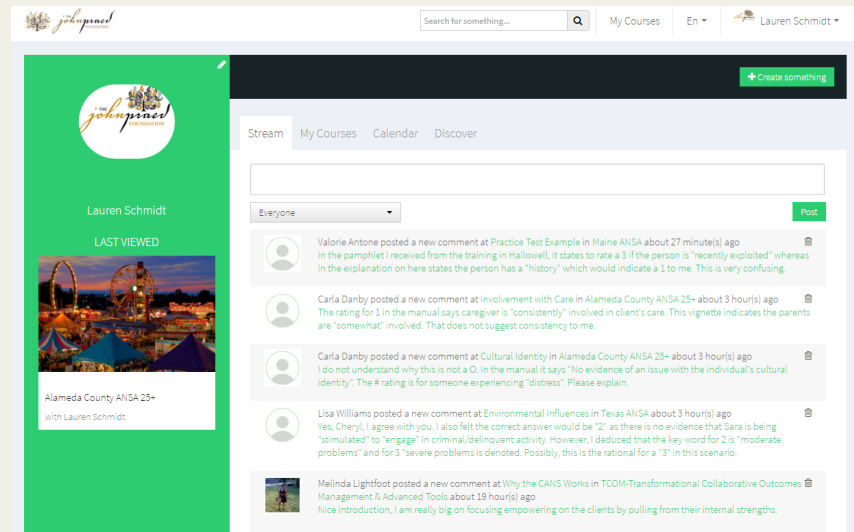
THE john praed FOUNDATION

Search for something...

My Courses

En

Lauren Schmidt

+ Create something

THE john praed FOUNDATION

Lauren Schmidt

LAST VIEWED

Alameda County ANSA 25+

with Lauren Schmidt

Stream My Courses Calendar Discover

Everyone

Post

Valorie Antone posted a new comment at Practice Test Example in Maine ANSA about 27 minute(s) ago
In the pamphlet I received from the training in Hallowell, it states to rate a 3 if the person is "recently exploited" whereas the explanation on here states the person has a "history" which would indicate a 1 to me. This is very confusing.

Carla Danby posted a new comment at Involvement with Care in Alameda County ANSA 25+ about 3 hour(s) ago
The rating for 1 in the manual says caregiver is "consistently" involved in client's care. This vignette indicates the parents are "somewhat" involved. That does not suggest consistency to me.

Carla Danby posted a new comment at Cultural Identity in Alameda County ANSA 25+ about 3 hour(s) ago
I do not understand why this is not a 0. In the manual it says "No evidence of an issue with the individual's cultural identity". The # rating is for someone experiencing "distress". Please explain.

Lisa Williams posted a new comment at Environmental Influences in Texas ANSA about 3 hour(s) ago
Yes, Cheryl, I agree with you. I also felt the correct answer would be "2" as there is no evidence that Sara is being "stimulated" to "engage" in criminal/delinquent activity. However, I deduced that the key word for 2 is "moderate problems" and for 3 "severe problems is denoted. Possibly, this is the rational for a "3" in this scenario.

Melinda Lightfoot posted a new comment at Why the CANS Works in TCOM-Transformational Collaborative Outcomes Management & Advanced Tools about 19 hour(s) ago
Nice introduction, I am really big on focusing empowering on the clients by pulling from their internal strengths.